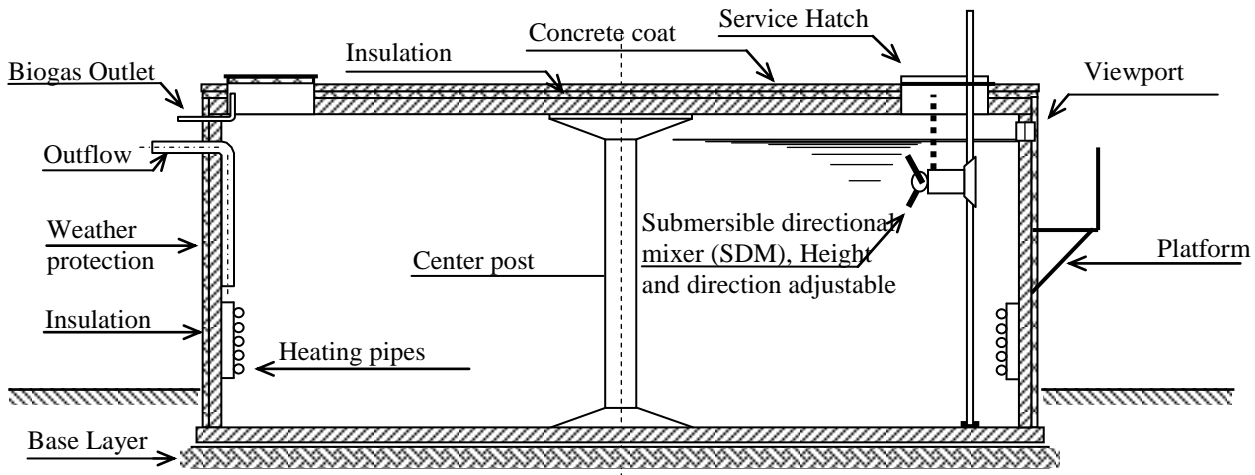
Concrete coat

Service Hatch

Insulation

Biogas Outlet

Viewport

Outflow

Weather protection

Submersible directional mixer (SDM), Height and direction adjustable

Center post

Platform

Insulation

Heating pipes

Base Layer